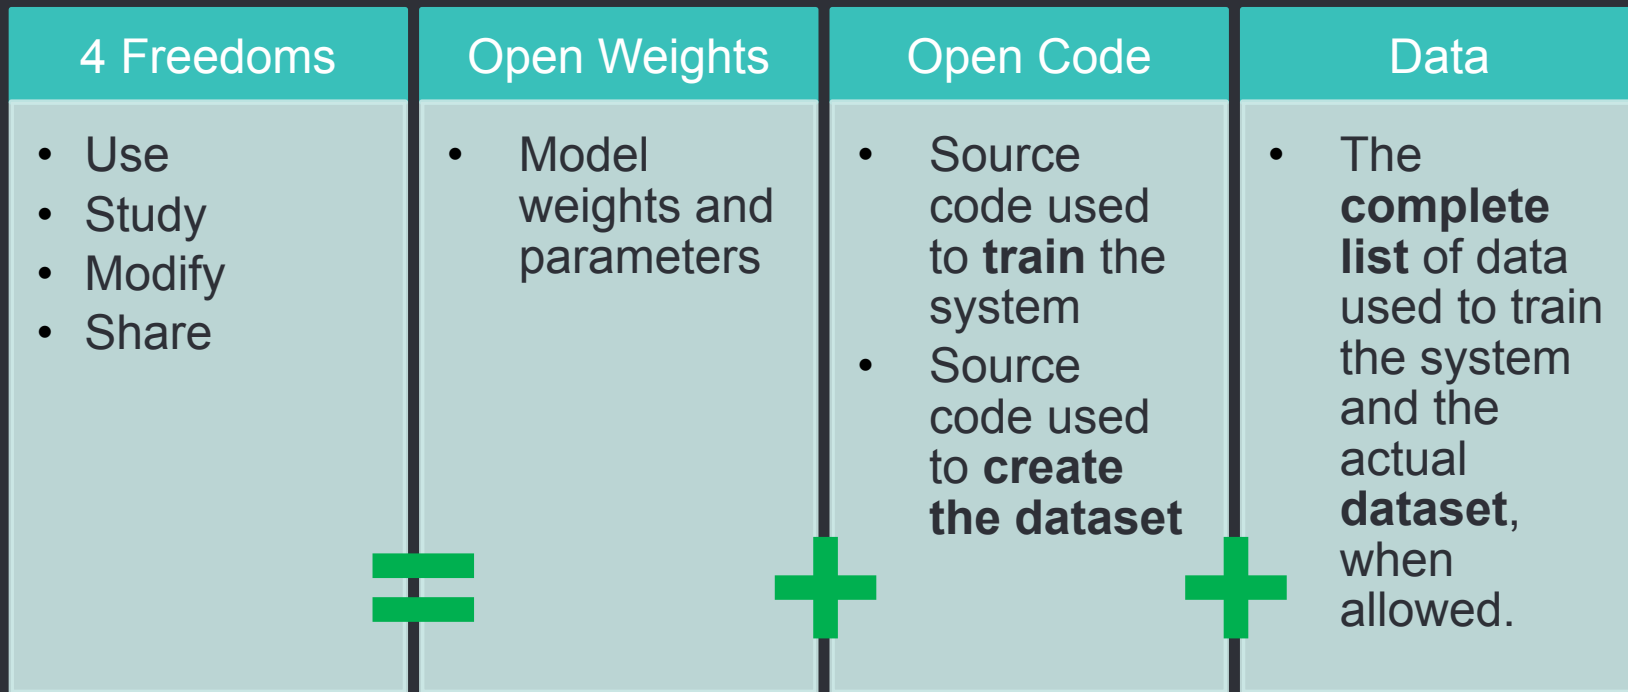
4 Freedoms

- Use
- Study
- Modify
- Share

=

Open Weights

- Model weights and parameters

+

Open Code

- Source code used to **train** the system
- Source code used to **create the dataset**

+

Data

- The **complete list** of data used to train the system and the actual **dataset**, when allowed.